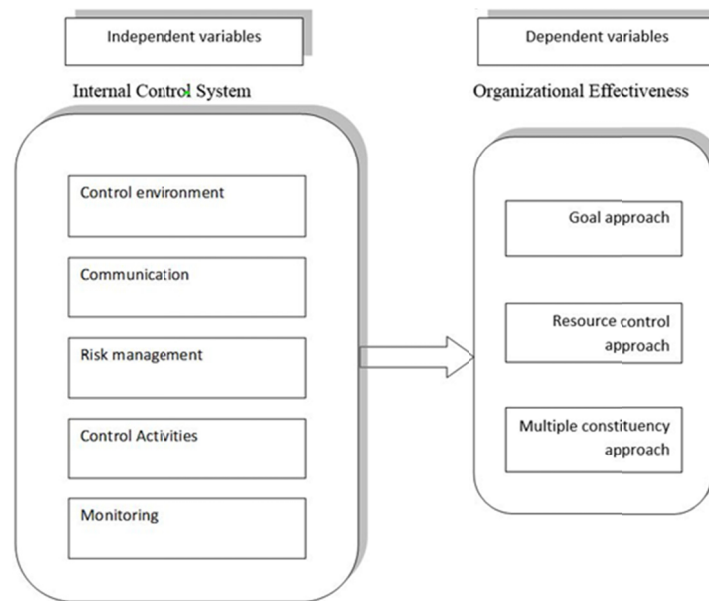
Independent variables

Internal Control System

Control environment

Communication

Risk management

Control Activities

Monitoring

Dependent variables

Organizational Effectiveness

Goal approach

Resource control approach

Multiple constituency approach